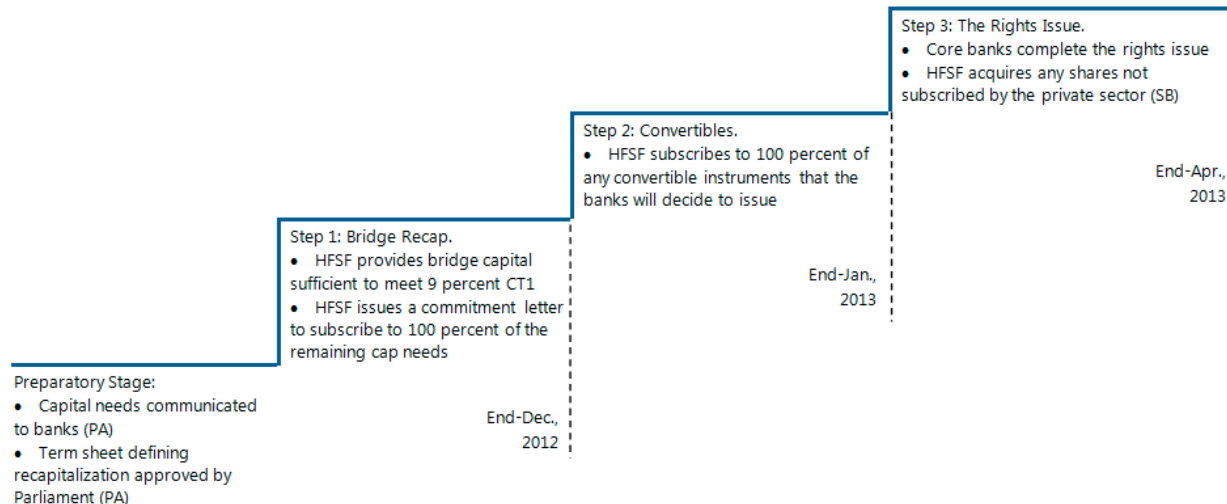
Step 3: The Rights Issue.
• Core banks complete the rights issue
• HFSF acquires any shares not subscribed by the private sector (SB)

End-Apr., 2013

Step 2: Convertibles.
• HFSF subscribes to 100 percent of any convertible instruments that the banks will decide to issue

End-Jan., 2013

Step 1: Bridge Recap.
• HFSF provides bridge capital sufficient to meet 9 percent CT1
• HFSF issues a commitment letter to subscribe to 100 percent of the remaining cap needs

End-Dec., 2012

Preparatory Stage:
• Capital needs communicated to banks (PA)
• Term sheet defining recapitalization approved by Parliament (PA)